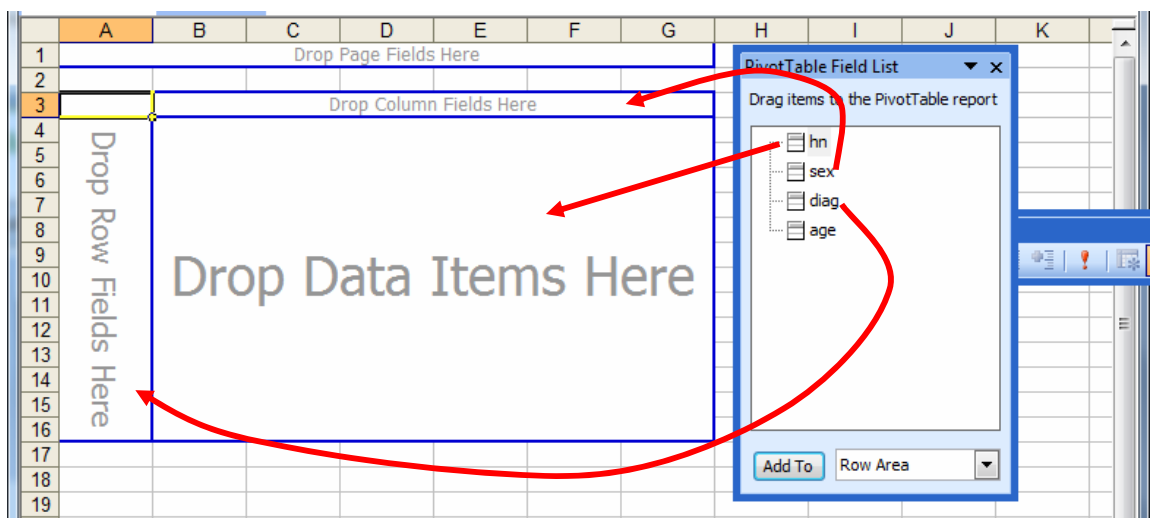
A B C D E F G H I J K
1 Drop Page Fields Here
2
3 Drop Column Fields Here
4
5
6
7
8
9
10
11
12
13
14
15
16
17
18
19

Drop Row Fields Here

Drop Data Items Here

PivotTable Field List
Drag items to the PivotTable report
hn
sex
diag
age
Add To
Row Area